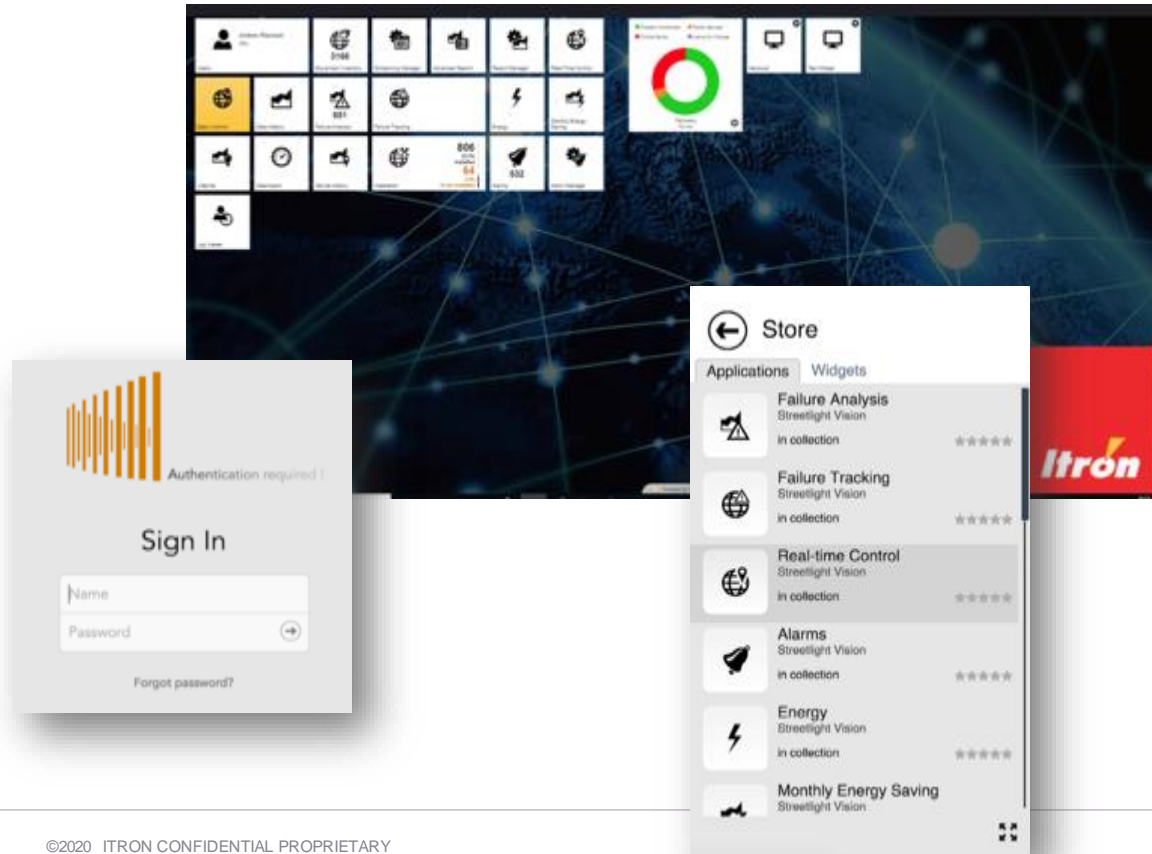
3166

601

806

64

532

Authentication required !

Sign In

Name

Password

Forgot password?

Store

Applications Widgets

Failure Analysis
Streetlight Vision
in collection

Failure Tracking
Streetlight Vision
in collection

Real-time Control
Streetlight Vision
in collection

Alarms
Streetlight Vision
in collection

Energy
Streetlight Vision
in collection

Monthly Energy Saving
Streetlight Vision

Itron

©2020 ITRON CONFIDENTIAL PROPRIETARY